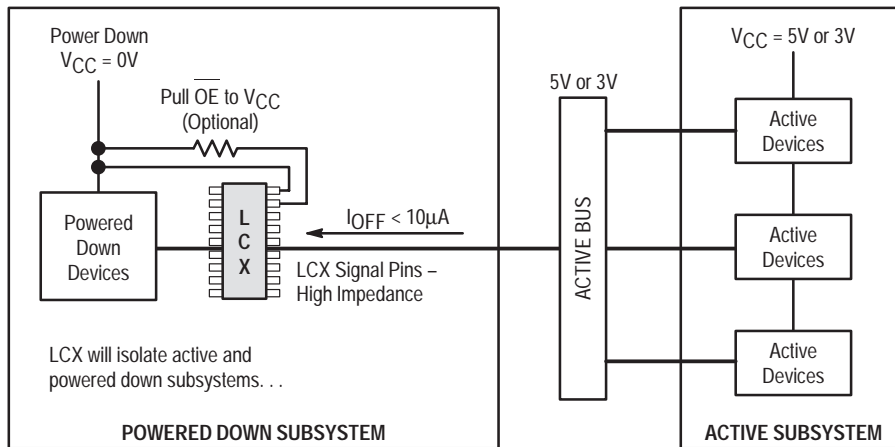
Power Down
$V_{CC}$ = 0V

Pull $\overline{OE}$ to $V_{CC}$
(Optional)

Powered
Down
Devices

L
C
X

$I_{OFF}$ < 10μA

LCX Signal Pins –
High Impedance

LCX will isolate active and powered down subsystems. . .

POWERED DOWN SUBSYSTEM

5V or 3V

ACTIVE BUS

$V_{CC}$ = 5V or 3V

Active
Devices

Active
Devices

Active
Devices

ACTIVE SUBSYSTEM